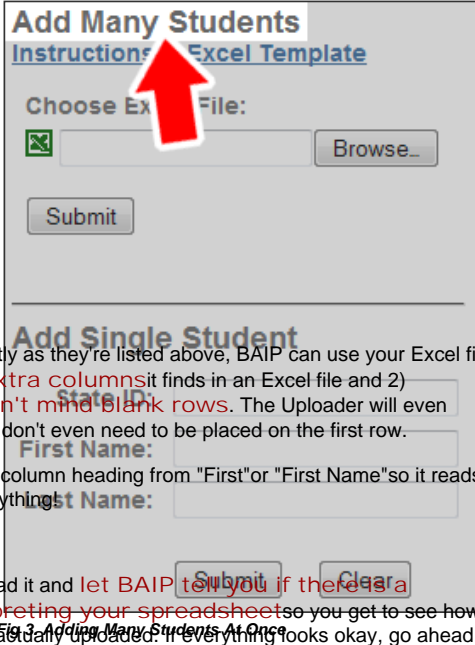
Add Many Students
Instructions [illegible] Excel Template

Choose Ex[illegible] File:

Browse...

Submit

Add Single Student

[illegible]tly as they're listed above, BAIP can use your Excel fi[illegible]
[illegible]xtra columns it finds in an Excel file and 2)
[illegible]n't mind blank rows. The Uploader will even
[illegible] don't even need to be placed on the first row.

State ID:

First Name:

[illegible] column heading from "First" or "First Name" so it reads
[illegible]ything!

Last Name:

Submit Clear

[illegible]ed it and let BAIP tell you if there is a
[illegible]preting your spreadsheet so you get to see how
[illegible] actually uploaded. If everything looks okay, go ahead

Fig 3. Adding Many Students At Once